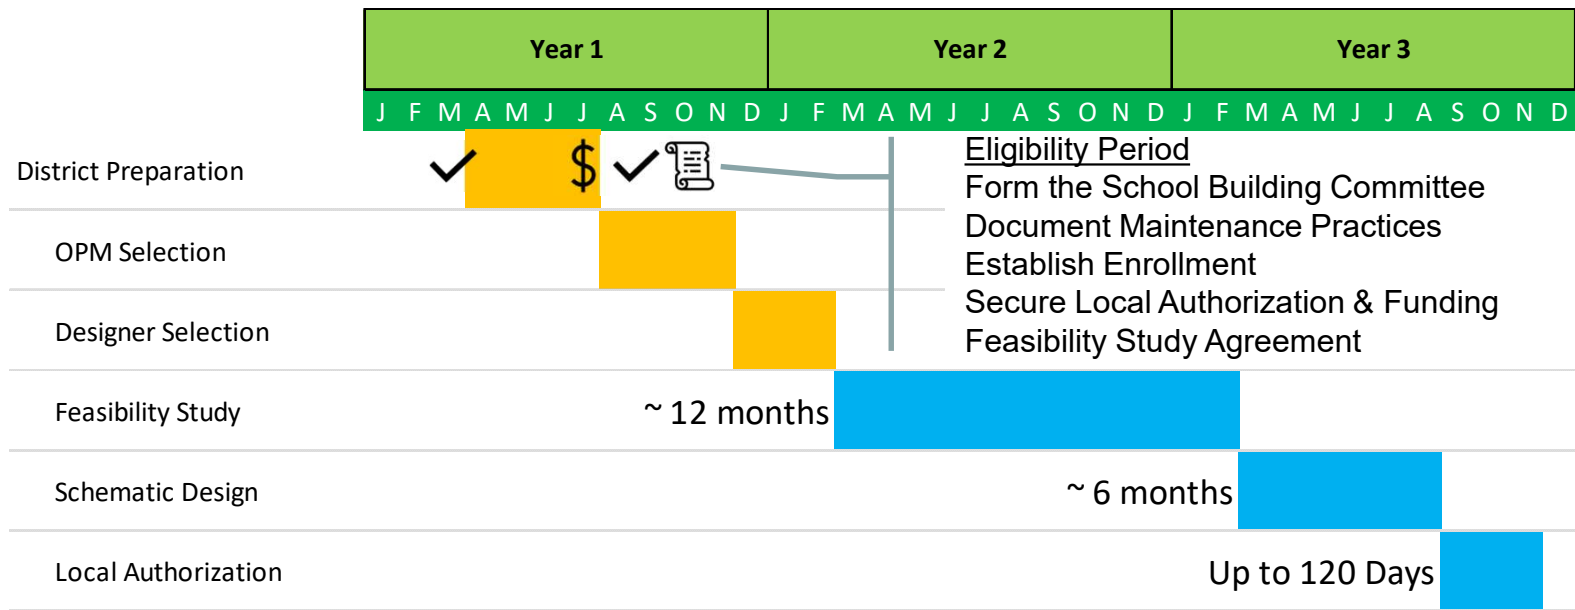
| | Year 1 | Year 2 | Year 3 |
|---|---|---|---|
| | J F M A M J J A S O N D | J F M A M J J A S O N D | J F M A M J J A S O N D |

District Preparation $

OPM Selection

Designer Selection

Feasibility Study ~ 12 months

Schematic Design ~ 6 months

Local Authorization Up to 120 Days

Eligibility Period
Form the School Building Committee
Document Maintenance Practices
Establish Enrollment
Secure Local Authorization & Funding
Feasibility Study Agreement